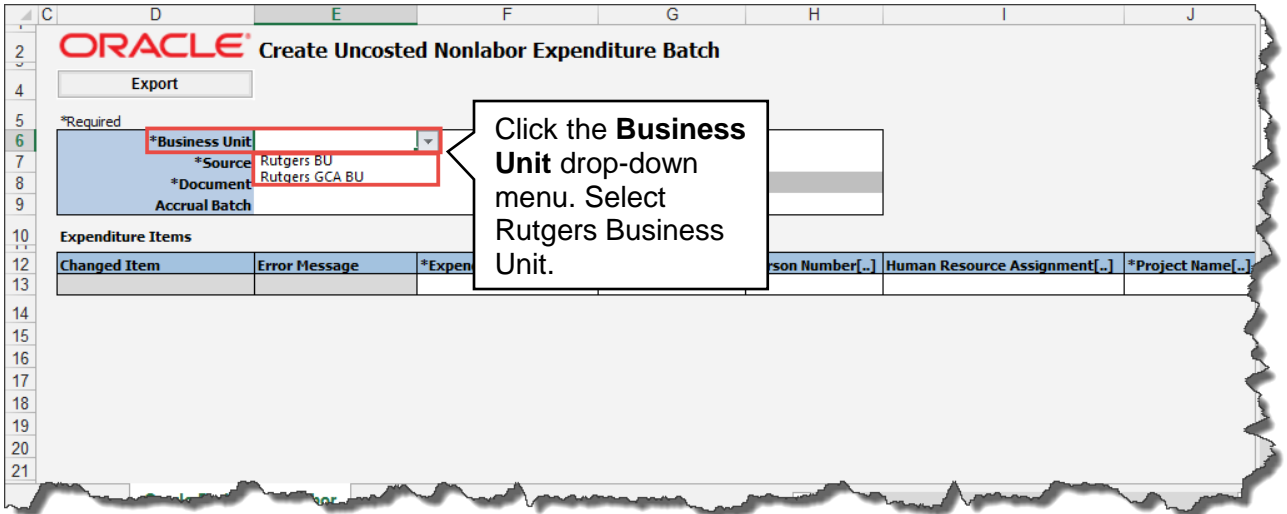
C D E F G H I J

2 ORACLE Create Uncosted Nonlabor Expenditure Batch

4 Export

5 *Required
6 *Business Unit
7 *Source Rutgers BU
8 *Document Rutgers GCA BU
9 Accrual Batch

Click the **Business Unit** drop-down menu. Select Rutgers Business Unit.

10 Expenditure Items
11

| Changed Item | Error Message | *Expend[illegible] | | rson Number[..] | Human Resource Assignment[..] | *Project Name[..] |
|---|---|---|---|---|---|---|
| | | | | | | |

14
15
16
17
18
19
20
21